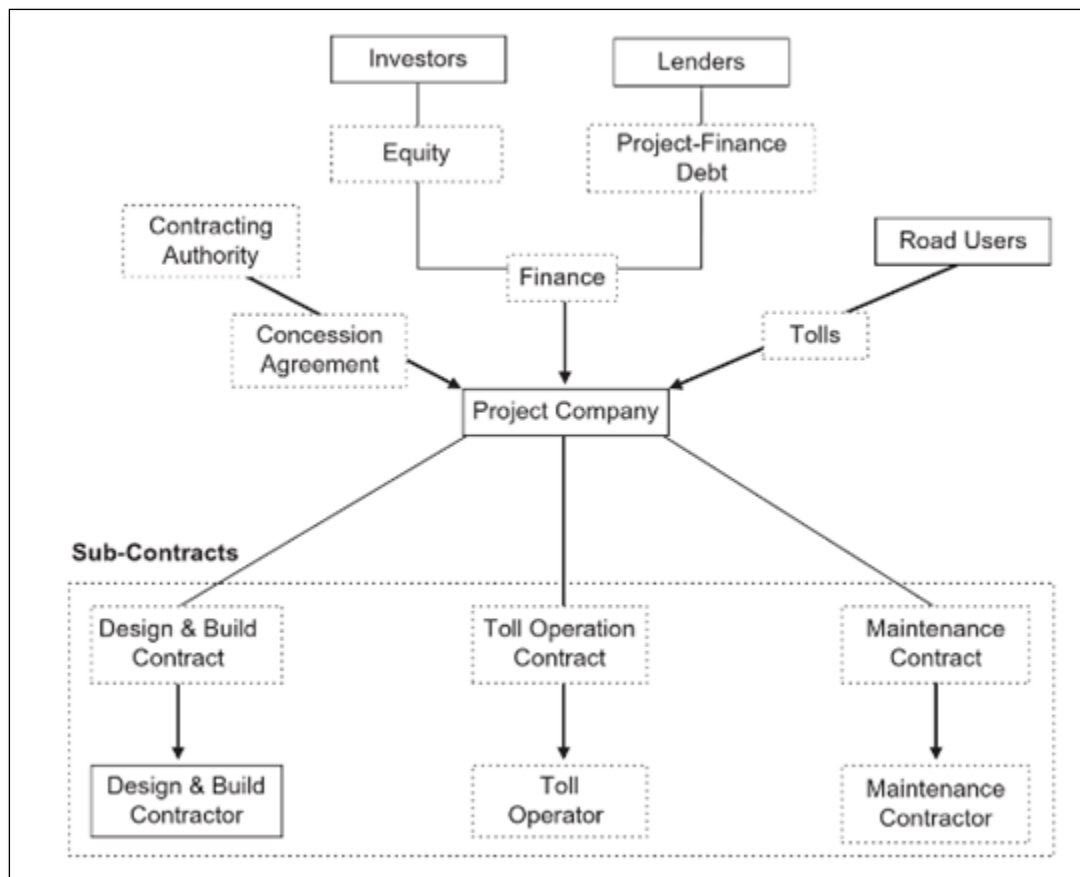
Investors

Lenders

Equity

Project-Finance Debt

Contracting Authority

Road Users

Finance

Concession Agreement

Tolls

Project Company

Sub-Contracts

Design & Build Contract

Toll Operation Contract

Maintenance Contract

Design & Build Contractor

Toll Operator

Maintenance Contractor